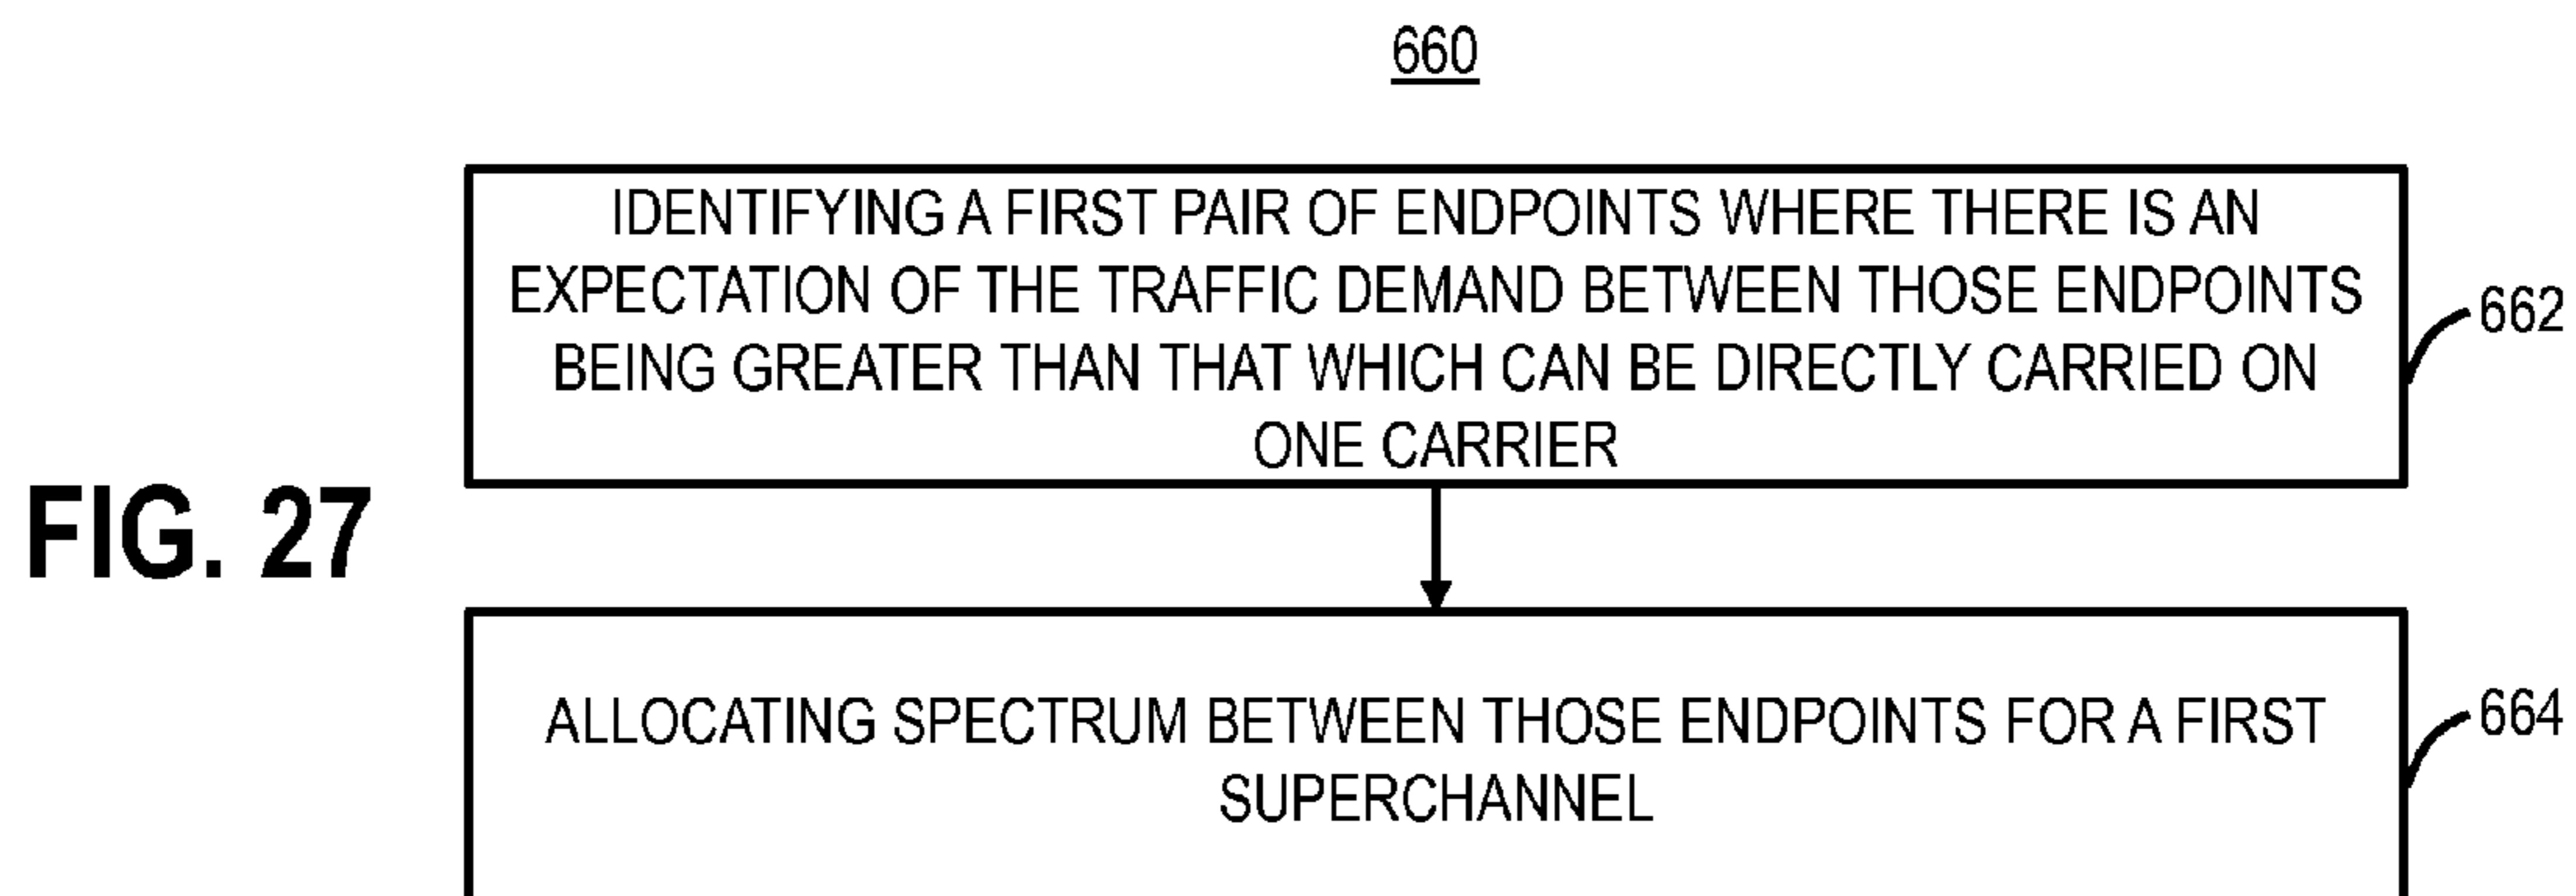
660

IDENTIFYING A FIRST PAIR OF ENDPOINTS WHERE THERE IS AN EXPECTATION OF THE TRAFFIC DEMAND BETWEEN THOSE ENDPOINTS BEING GREATER THAN THAT WHICH CAN BE DIRECTLY CARRIED ON ONE CARRIER

662

FIG. 27

ALLOCATING SPECTRUM BETWEEN THOSE ENDPOINTS FOR A FIRST SUPERCHANNEL

664